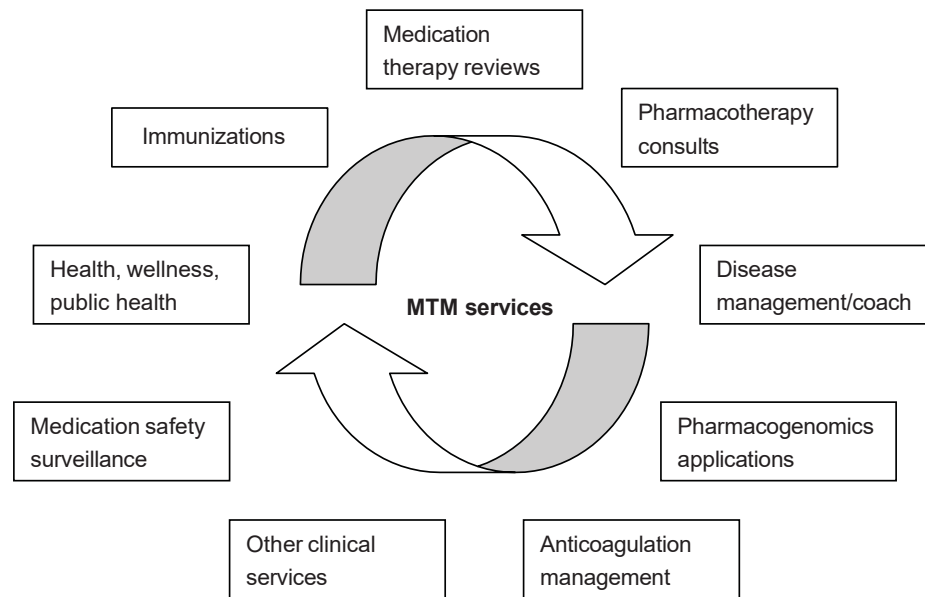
Medication therapy reviews

Pharmacotherapy consults

Immunizations

Health, wellness, public health

MTM services

Disease management/coach

Medication safety surveillance

Pharmacogenomics applications

Other clinical services

Anticoagulation management